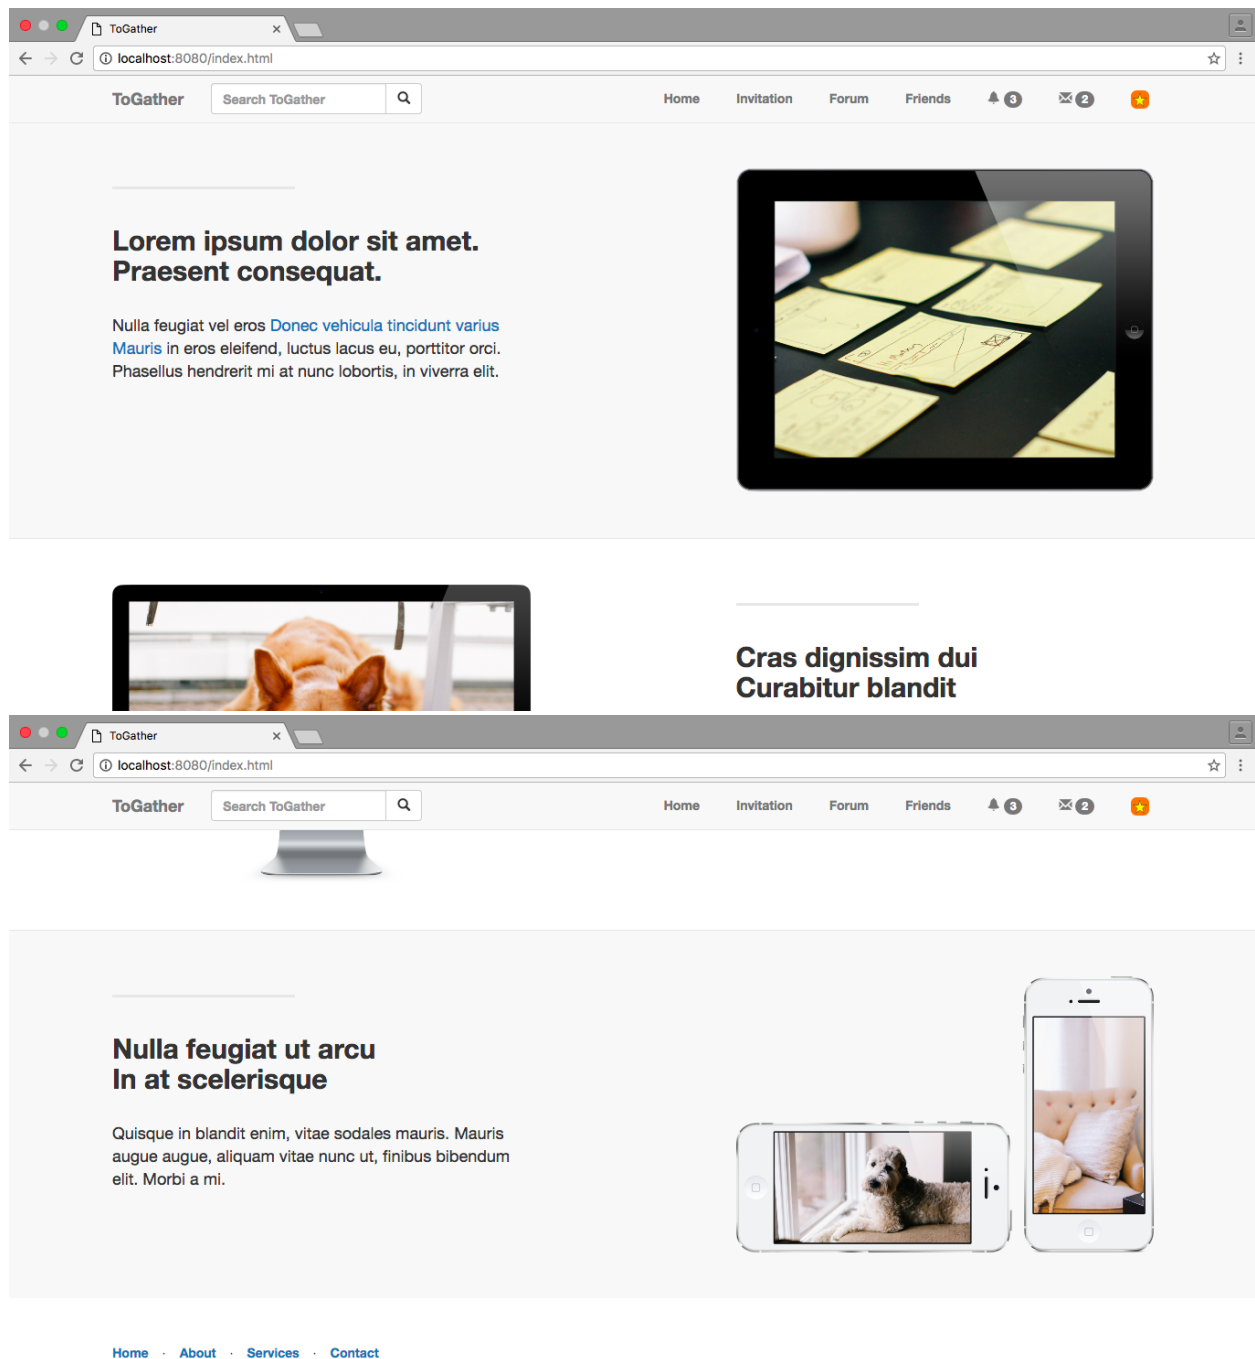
ToGather ×

localhost:8080/index.html

ToGather Search ToGather Home Invitation Forum Friends 3 2

Lorem ipsum dolor sit amet.
Praesent consequat.

Nulla feugiat vel eros Donec vehicula tincidunt varius Mauris in eros eleifend, luctus lacus eu, porttitor orci. Phasellus hendrerit mi at nunc lobortis, in viverra elit.

Cras dignissim dui
Curabitur blandit

ToGather ×

localhost:8080/index.html

ToGather Search ToGather Home Invitation Forum Friends 3 2

Nulla feugiat ut arcu
In at scelerisque

Quisque in blandit enim, vitae sodales mauris. Mauris augue augue, aliquam vitae nunc ut, finibus bibendum elit. Morbi a mi.

Home · About · Services · Contact